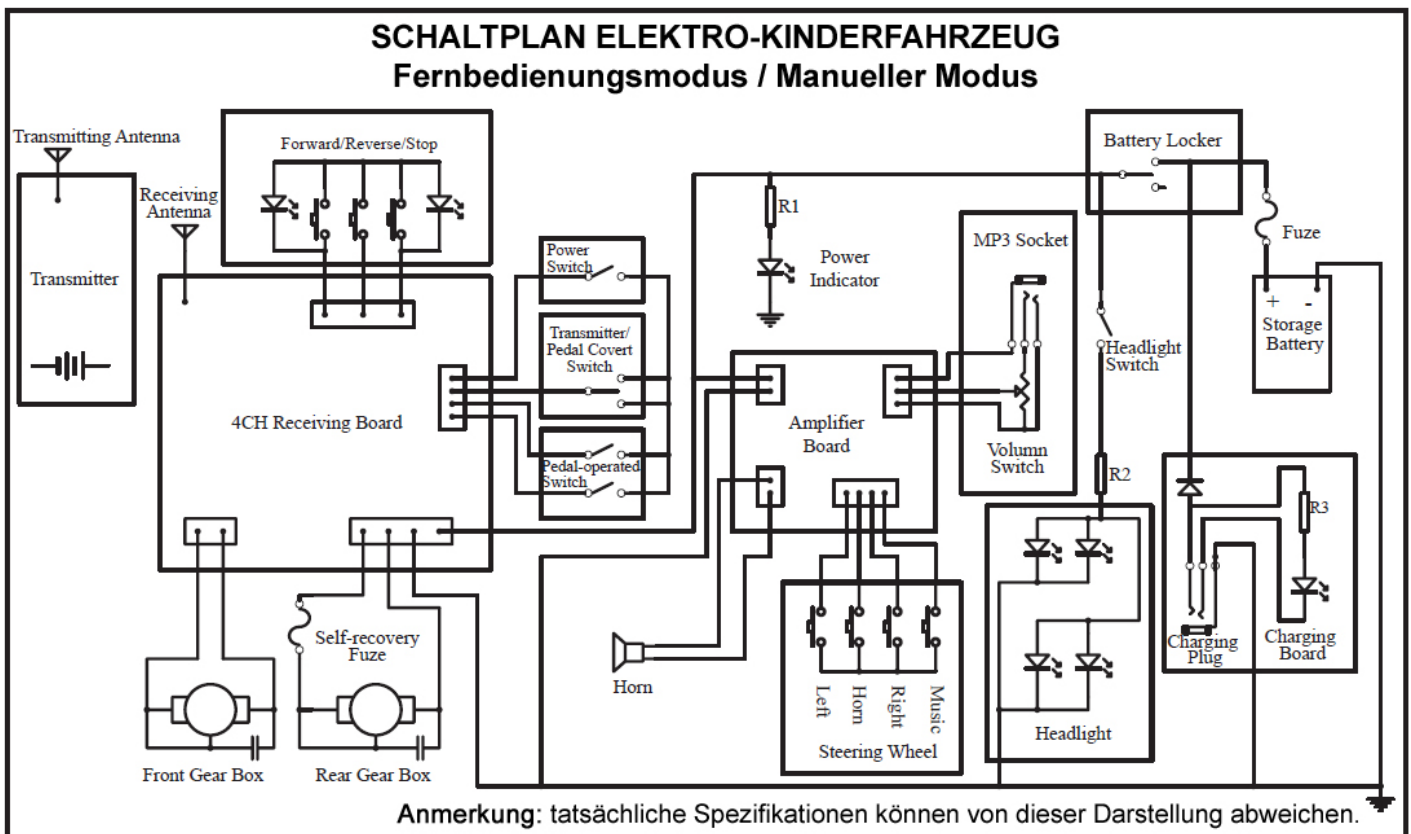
SCHALTPLAN ELEKTRO-KINDERFAHRZEUG
Fernbedienungsmodus / Manueller Modus

Transmitting Antenna

Transmitter

Receiving Antenna

Forward/Reverse/Stop

4CH Receiving Board

Power Switch

Transmitter/ Pedal Covert Switch

Pedal-operated Switch

R1

Power Indicator

Amplifier Board

MP3 Socket

Volumn Switch

Battery Locker

Fuze

+ -
Storage Battery

Headlight Switch

R2

Headlight

R3

Charging Plug

Charging Board

Self-recovery Fuze

Front Gear Box

Rear Gear Box

Horn

Left
Horn
Right
Music

Steering Wheel

Anmerkung: tatsächliche Spezifikationen können von dieser Darstellung abweichen.